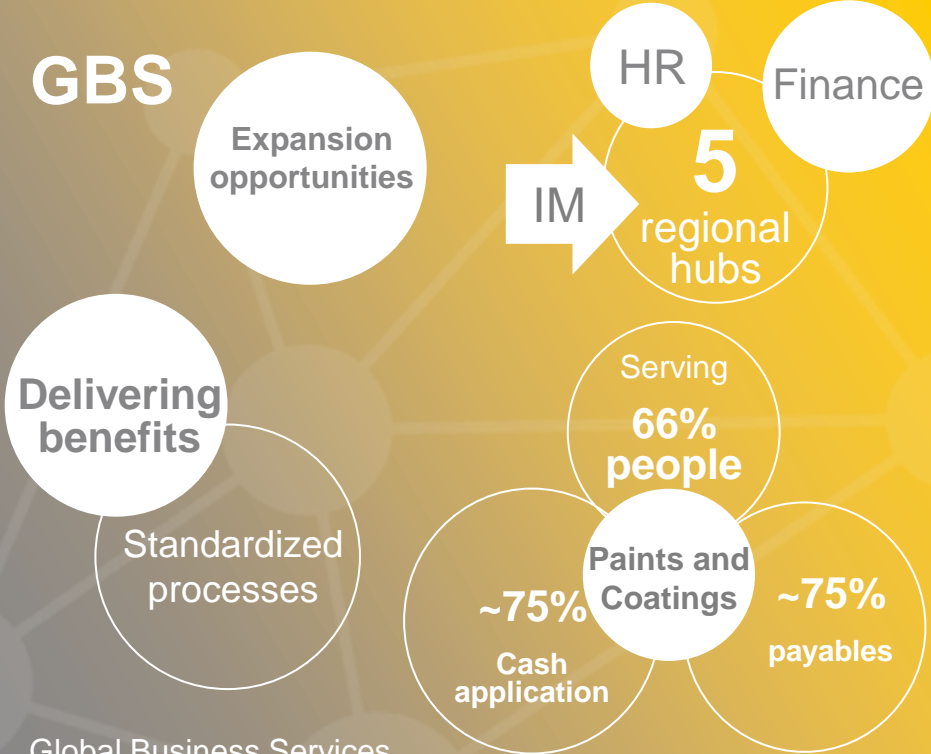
GBS

Expansion opportunities

HR

Finance

IM

5 regional hubs

Delivering benefits

Standardized processes

Serving 66% people

Paints and Coatings

~75% Cash application

~75% payables

Global Business Services